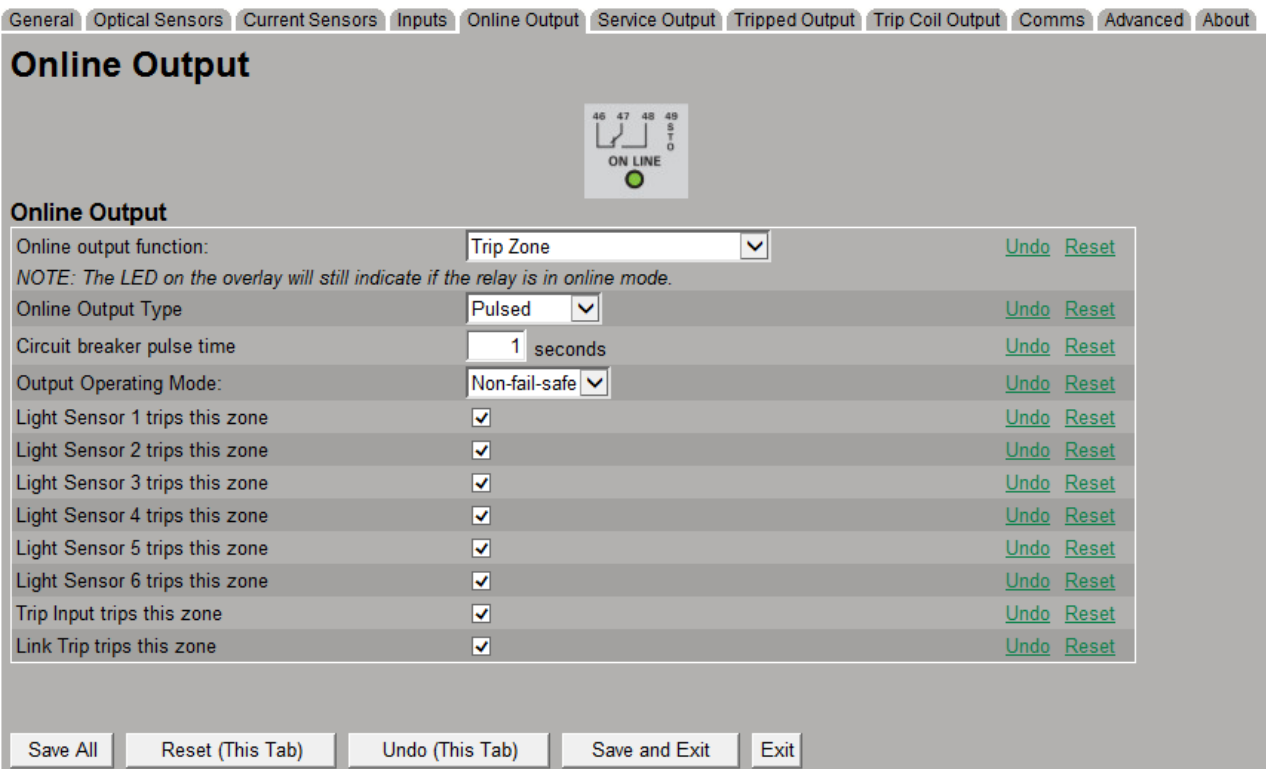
General | Optical Sensors | Current Sensors | Inputs | Online Output | Service Output | Tripped Output | Trip Coil Output | Comms | Advanced | About

Online Output

46 47 48 49
S
T
O
ON LINE

Online Output

| | | |
|---|---|---|
| Online output function: | Trip Zone | Undo Reset |
| NOTE: The LED on the overlay will still indicate if the relay is in online mode. | | |
| Online Output Type | Pulsed | Undo Reset |
| Circuit breaker pulse time | 1 seconds | Undo Reset |
| Output Operating Mode: | Non-fail-safe | Undo Reset |
| Light Sensor 1 trips this zone | ✓ | Undo Reset |
| Light Sensor 2 trips this zone | ✓ | Undo Reset |
| Light Sensor 3 trips this zone | ✓ | Undo Reset |
| Light Sensor 4 trips this zone | ✓ | Undo Reset |
| Light Sensor 5 trips this zone | ✓ | Undo Reset |
| Light Sensor 6 trips this zone | ✓ | Undo Reset |
| Trip Input trips this zone | ✓ | Undo Reset |
| Link Trip trips this zone | ✓ | Undo Reset |

Save All | Reset (This Tab) | Undo (This Tab) | Save and Exit | Exit